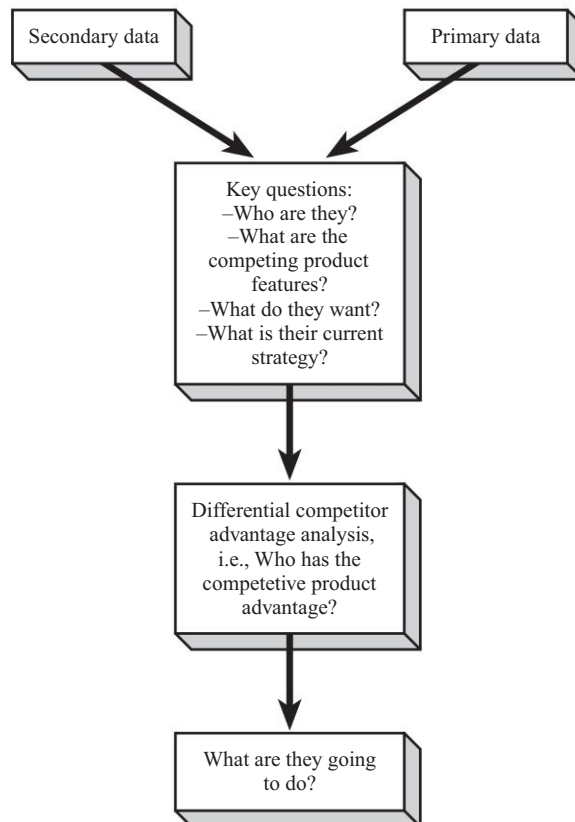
Secondary data

Primary data

Key questions:
–Who are they?
–What are the competing product features?
–What do they want?
–What is their current strategy?

Differential competitor advantage analysis, i.e., Who has the competetive product advantage?

What are they going to do?